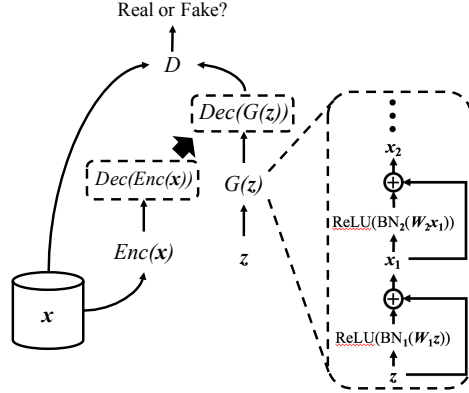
Real or Fake?

$D$

$Dec(G(z))$

$Dec(Enc(\boldsymbol{x}))$

$G(z)$

$Enc(\boldsymbol{x})$

$z$

$\boldsymbol{x}$

$\boldsymbol{x}_2$

ReLU(BN$_2$($\boldsymbol{W}_2\boldsymbol{x}_1$))

$\boldsymbol{x}_1$

ReLU(BN$_1$($\boldsymbol{W}_1 z$))

$z$